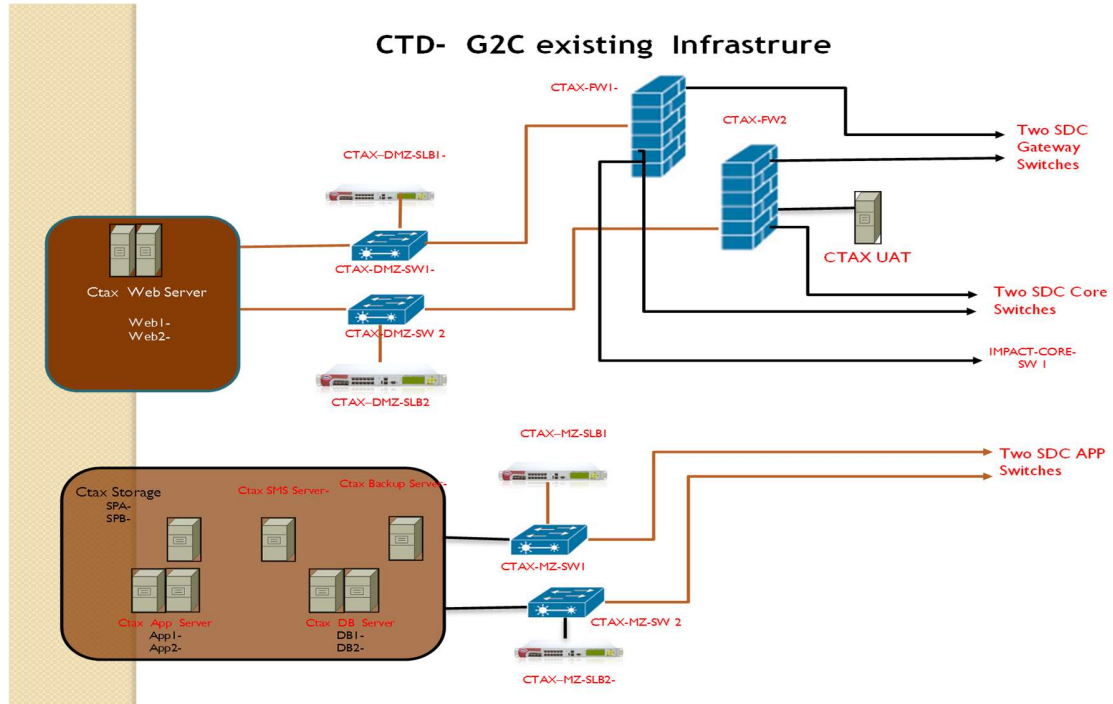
CTD- G2C existing Infrastrure

CTAX-FW1-

CTAX-FW2

Two SDC Gateway Switches

CTAX–DMZ-SLB1-

CTAX UAT

CTAX-DMZ-SW1-

Ctax Web Server

Web1-
Web2-

CTAX-DMZ-SW 2

Two SDC Core Switches

IMPACT-CORE-SW 1

CTAX–DMZ-SLB2

CTAX–MZ-SLB1

Two SDC APP Switches

Ctax Storage
SPA-
SPB-

Ctax SMS Server-

Ctax Backup Server-

CTAX-MZ-SW1

Ctax App Server
App1-
App2-

Ctax DB Server
DB1-
DB2-

CTAX-MZ-SW 2

CTAX–MZ-SLB2-